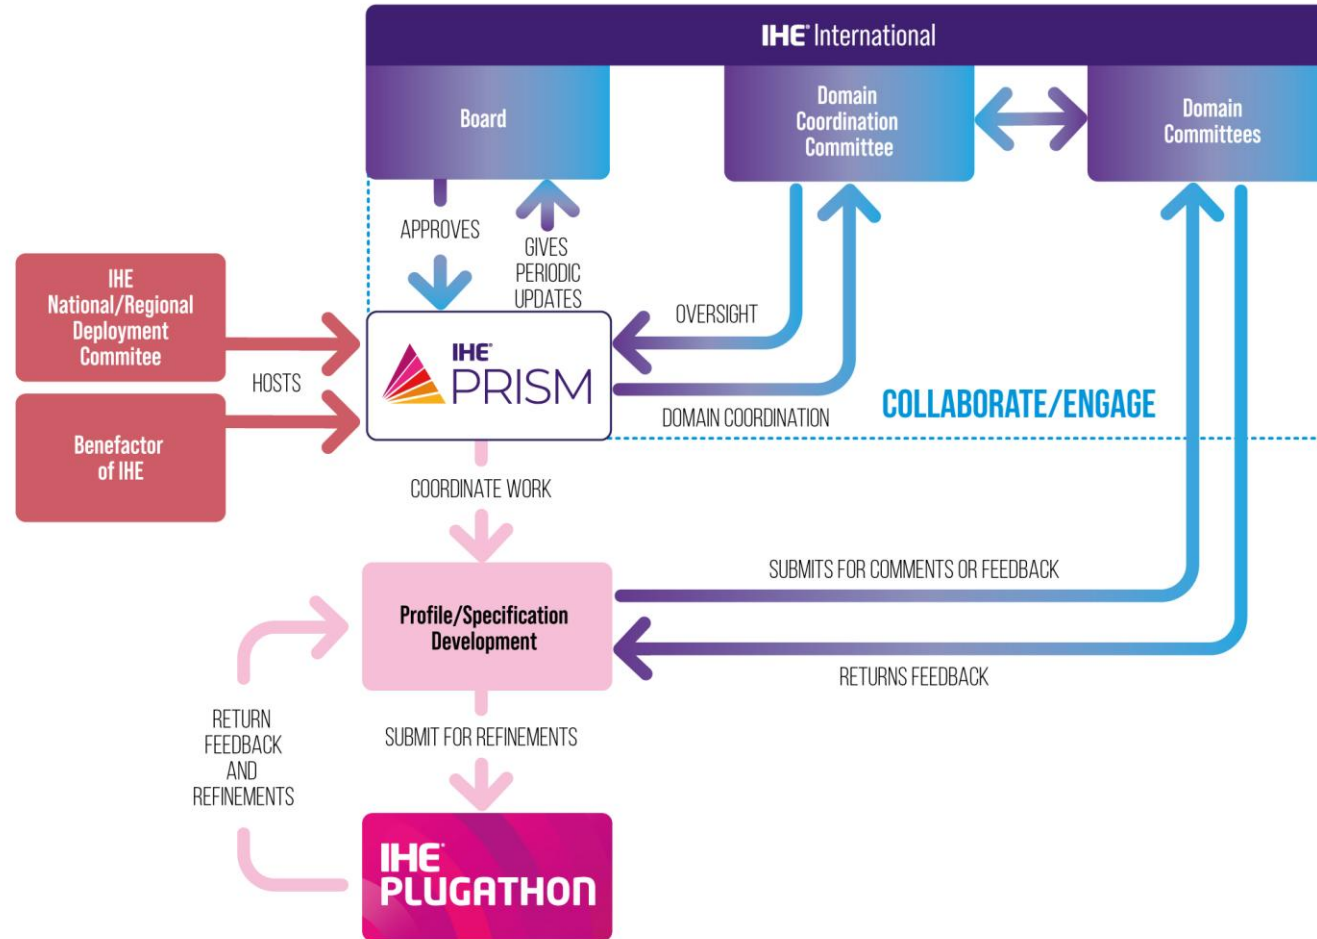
IHE® International

Board

Domain Coordination Committee

Domain Committees

APPROVES

GIVES PERIODIC UPDATES

IHE National/Regional Deployment Commitee

HOSTS

Benefactor of IHE

IHE® PRISM

OVERSIGHT

DOMAIN COORDINATION

COLLABORATE/ENGAGE

COORDINATE WORK

SUBMITS FOR COMMENTS OR FEEDBACK

Profile/Specification Development

RETURNS FEEDBACK

RETURN FEEDBACK AND REFINEMENTS

SUBMIT FOR REFINEMENTS

IHE® PLUGATHON